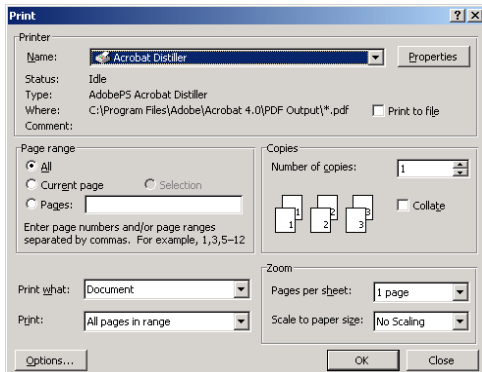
Print
?
X

Printer
Name: Acrobat Distiller
Properties
Status: Idle
Type: AdobePS Acrobat Distiller
Where: C:\Program Files\Adobe\Acrobat 4.0\PDF Output\*.pdf
Print to file
Comment:

Page range
All
Current page
Selection
Pages:
Enter page numbers and/or page ranges separated by commas. For example, 1,3,5–12

Copies
Number of copies: 1
1 1 2 2 3 3
Collate

Print what: Document
Print: All pages in range

Zoom
Pages per sheet: 1 page
Scale to paper size: No Scaling

Options...
OK
Close